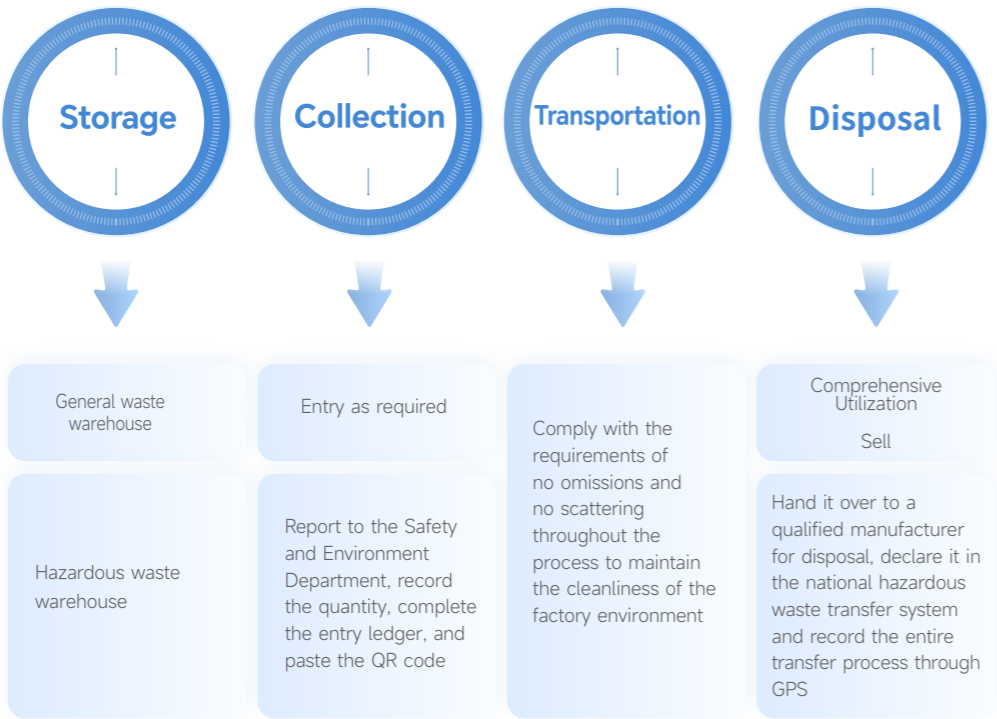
Storage

Collection

Transportation

Disposal

General waste warehouse

Hazardous waste warehouse

Entry as required

Report to the Safety and Environment Department, record the quantity, complete the entry ledger, and paste the QR code

Comply with the requirements of no omissions and no scattering throughout the process to maintain the cleanliness of the factory environment

Comprehensive Utilization

Sell

Hand it over to a qualified manufacturer for disposal, declare it in the national hazardous waste transfer system and record the entire transfer process through GPS